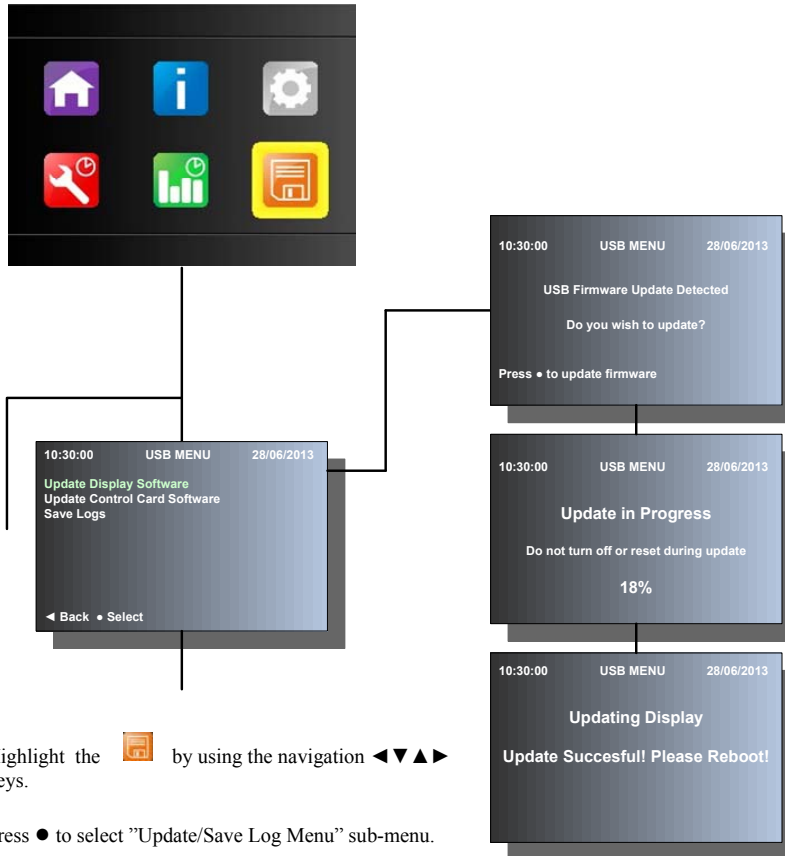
10:30:00 USB MENU 28/06/2013

USB Firmware Update Detected

Do you wish to update?

Press ● to update firmware

10:30:00 USB MENU 28/06/2013

Update Display Software
Update Control Card Software
Save Logs

◄ Back ● Select

10:30:00 USB MENU 28/06/2013

Update in Progress

Do not turn off or reset during update

18%

10:30:00 USB MENU 28/06/2013

Updating Display

Update Succesful! Please Reboot!

ighlight the by using the navigation ◄▼▲► eys.

ress ● to select "Update/Save Log Menu" sub-menu.